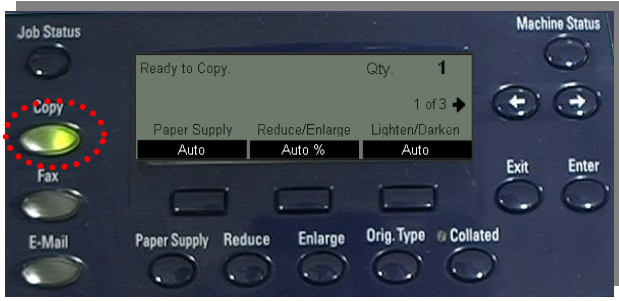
Job Status

Machine Status

Ready to Copy.

Qty. 1

1 of 3 →

| Paper Supply | Reduce/Enlarge | Lighten/Darken |
|---|---|---|
| Auto | Auto % | Auto |

Copy

Fax

E-Mail

Exit

Enter

Paper Supply

Reduce

Enlarge

Orig. Type

Collated